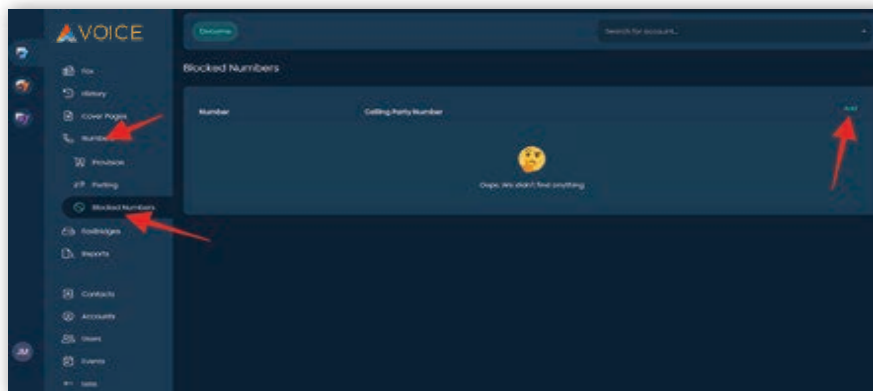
VOICE

Fax
History
Cover Pages
Numbers
Provision
Porting
Blocked Numbers
Toolbridges
Reports
Contacts
Accounts
Users
Events
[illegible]

JM

Dovome

Search for account...

Blocked Numbers

Number
Calling Party Number
Add

Oops. We didn't find anything